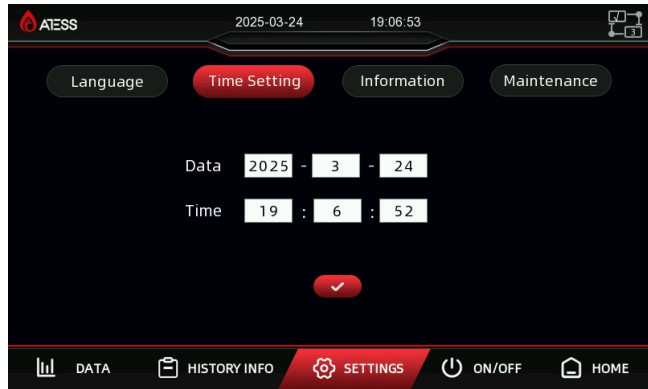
ATESS 2025-03-24 19:06:53

Language Time Setting Information Maintenance

| Data | 2025 | - | 3 | - | 24 |
|---|---|---|---|---|---|
| Time | 19 | : | 6 | : | 52 |

DATA HISTORY INFO SETTINGS ON/OFF HOME